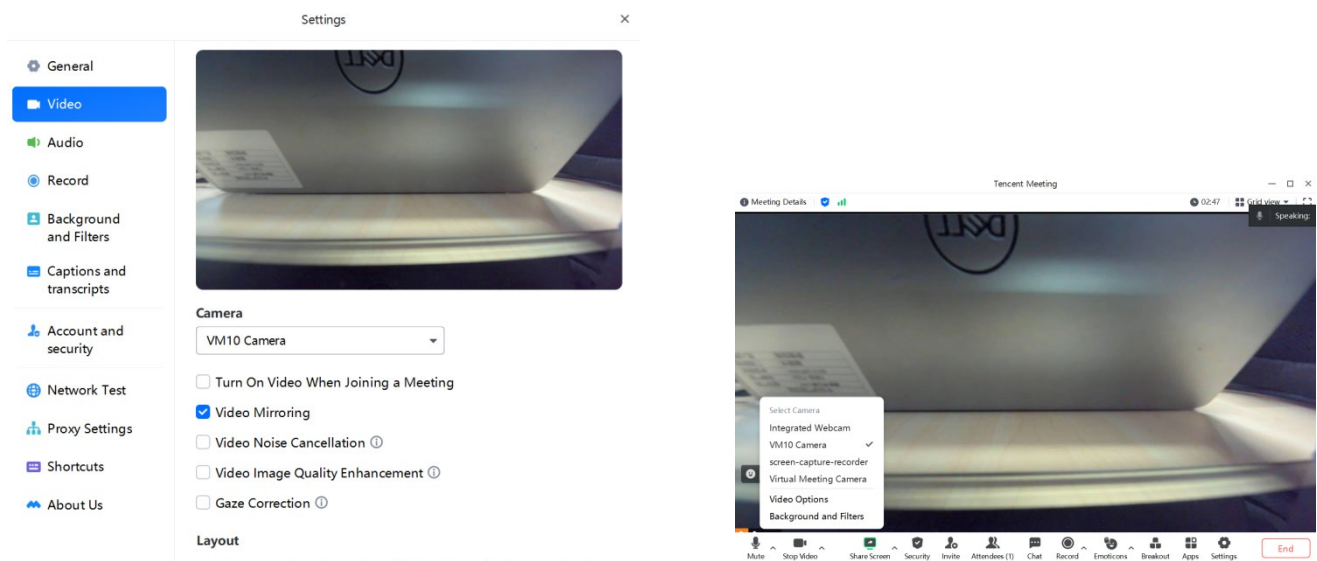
Settings

General
Video
Audio
Record
Background and Filters
Captions and transcripts
Account and security
Network Test
Proxy Settings
Shortcuts
About Us

Camera
VM10 Camera
Turn On Video When Joining a Meeting
Video Mirroring
Video Noise Cancellation
Video Image Quality Enhancement
Gaze Correction
Layout

Tencent Meeting
Meeting Details
02:47
Grid view
Speaking:

Select Camera
Integrated Webcam
VM10 Camera
screen-capture-recorder
Virtual Meeting Camera
Video Options
Background and Filters

Mute
Stop Video
Share Screen
Security
Invite
Attendees (1)
Chat
Record
Emoticons
Breakout
Apps
Settings
End